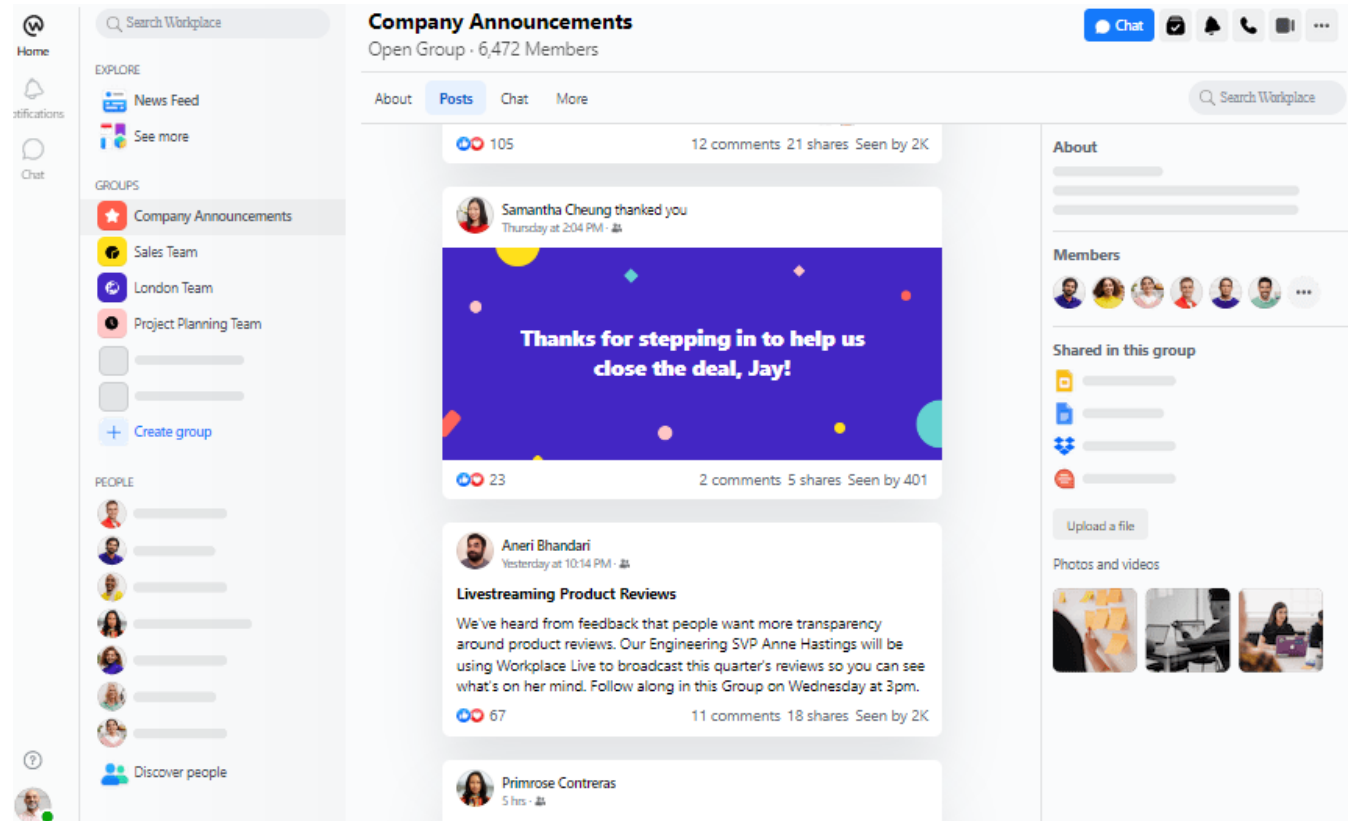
Home
otifications
Chat

Search Workplace

EXPLORE
News Feed
See more

GROUPS
Company Announcements
Sales Team
London Team
Project Planning Team
Create group

PEOPLE
Discover people

Company Announcements
Open Group · 6,472 Members

Chat

About
Posts
Chat
More

Search Workplace

105
12 comments 21 shares Seen by 2K

Samantha Cheung thanked you
Thursday at 2:04 PM ·

Thanks for stepping in to help us close the deal, Jay!

23
2 comments 5 shares Seen by 401

Aneri Bhandari
Yesterday at 10:14 PM ·

Livestreaming Product Reviews

We've heard from feedback that people want more transparency around product reviews. Our Engineering SVP Anne Hastings will be using Workplace Live to broadcast this quarter's reviews so you can see what's on her mind. Follow along in this Group on Wednesday at 3pm.

67
11 comments 18 shares Seen by 2K

Primrose Contreras
5 hrs ·

About

Members

Shared in this group

Upload a file

Photos and videos